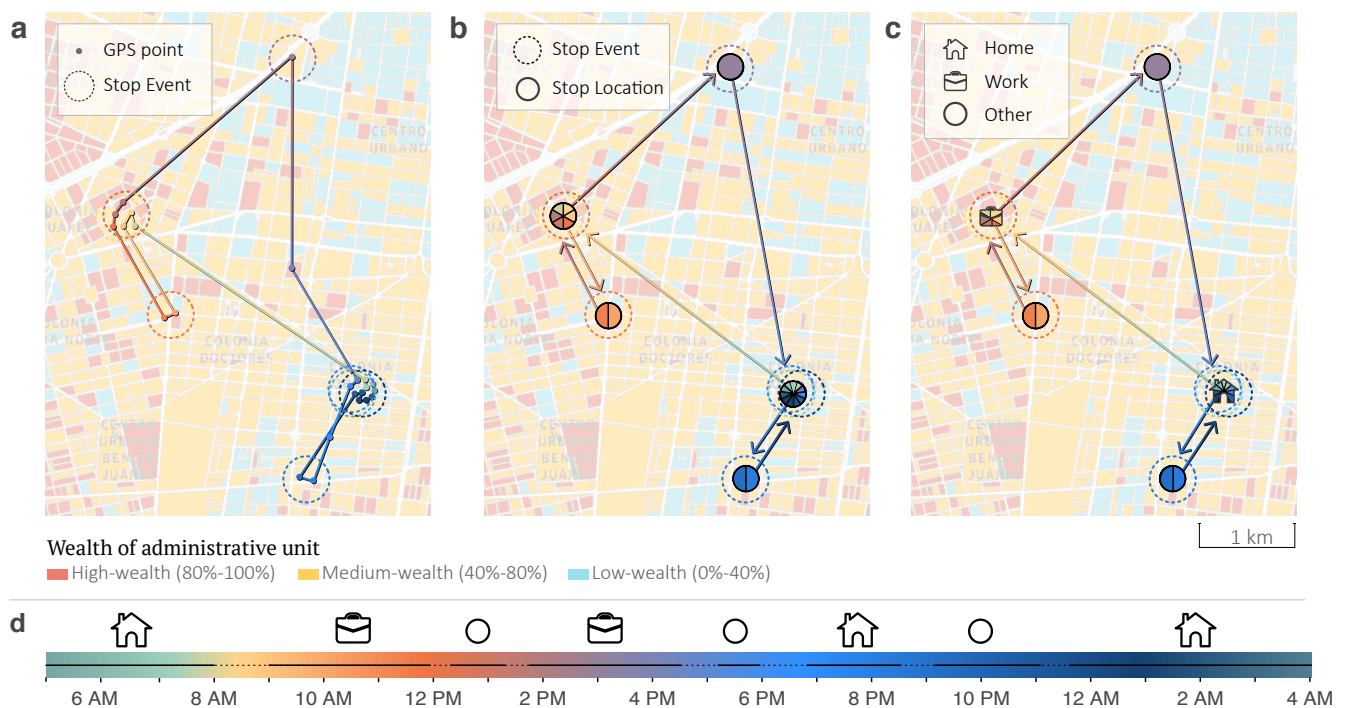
a

GPS point

Stop Event

CENTRO URBANO

COLONIA JUAREZ

COLONIA ROMA NORTE

COLONIA DOCTORES

CENTRO URBANO BENITO JUAREZ

b

Stop Event

Stop Location

CENTRO URBANO

COLONIA JUAREZ

COLONIA ROMA NORTE

COLONIA DOCTORES

CENTRO URBANO BENITO JUAREZ

c

Home

Work

Other

CENTRO URBANO

COLONIA JUAREZ

COLONIA ROMA NORTE

COLONIA DOCTORES

CENTRO URBANO BENITO JUAREZ

1 km

Wealth of administrative unit

High-wealth (80%-100%) Medium-wealth (40%-80%) Low-wealth (0%-40%)

d

6 AM 8 AM 10 AM 12 PM 2 PM 4 PM 6 PM 8 PM 10 PM 12 AM 2 AM 4 AM